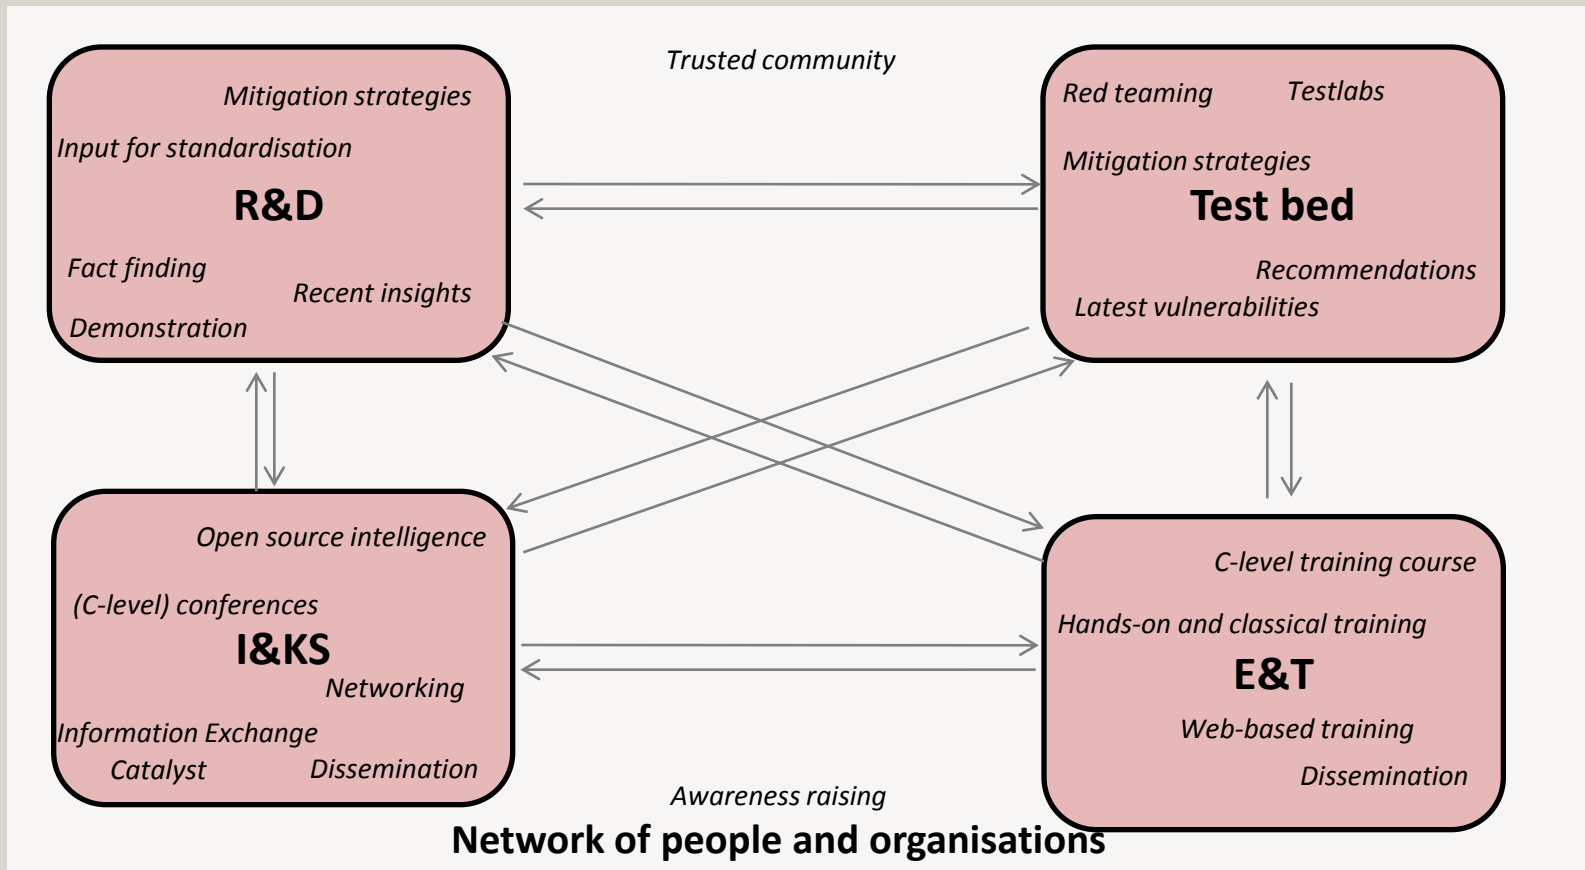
Trusted community

Mitigation strategies
Input for standardisation
R&D
Fact finding
Recent insights
Demonstration

Red teaming
Testlabs
Mitigation strategies
Test bed
Recommendations
Latest vulnerabilities

Open source intelligence
(C-level) conferences
I&KS
Networking
Information Exchange
Catalyst
Dissemination

C-level training course
Hands-on and classical training
E&T
Web-based training
Dissemination

Awareness raising
Network of people and organisations